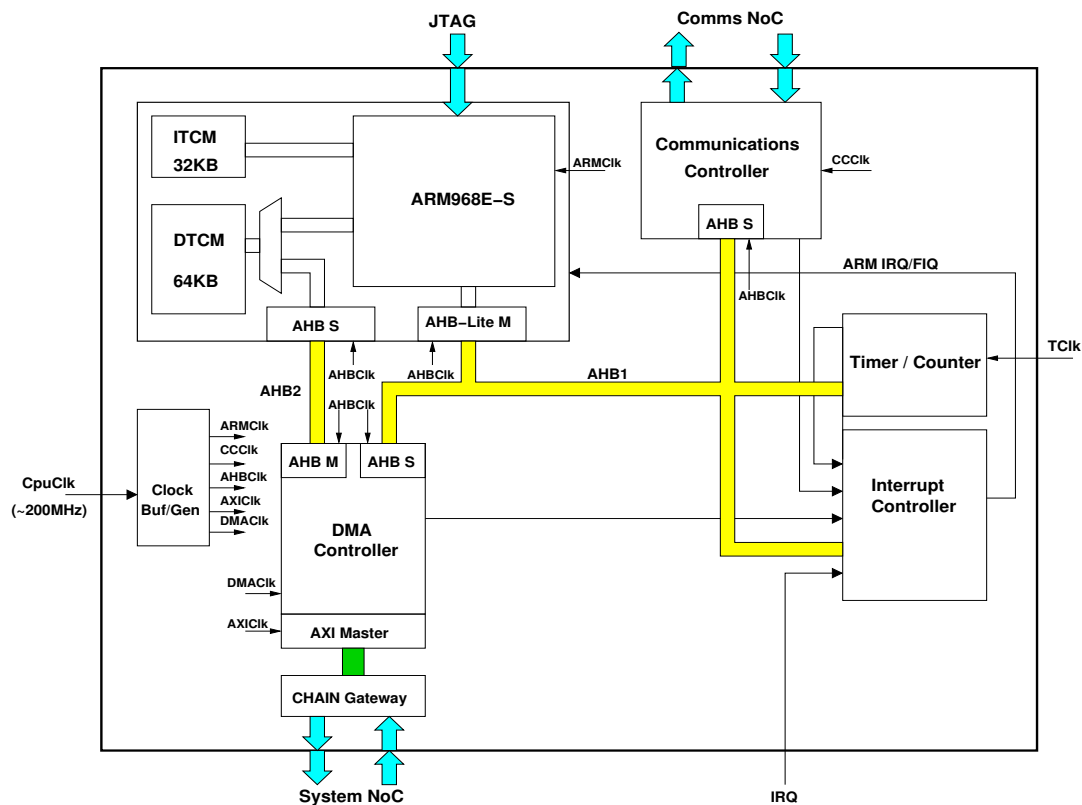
JTAG

Comms NoC

ITCM
32KB

ARMClk

ARM968E−S

Communications Controller

CCClk

DTCM
64KB

AHB S

ARM IRQ/FIQ

AHBClk

AHB S

AHB−Lite M

TClk

Timer / Counter

AHB2

AHBClk

AHBClk

AHB1

AHBClk

ARMClk
CCClk
AHBClk
AXIClk
DMAClk

AHB M

AHB S

CpuClk
(~200MHz)

Clock
Buf/Gen

Interrupt
Controller

DMA
Controller

DMAClk

AXIClk

AXI Master

CHAIN Gateway

System NoC

IRQ